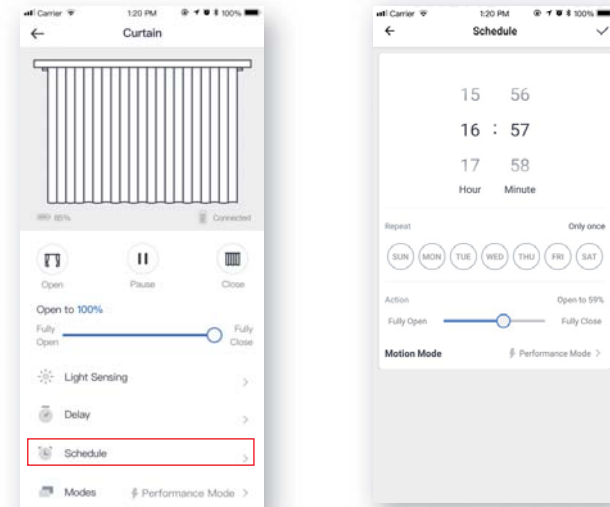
Carrier 1:20 PM 100%

←

Curtain

85%

Connected

Open

Pause

Close

Open to 100%

Fully Open

Fully Close

Light Sensing

Delay

Schedule

Modes

Performance Mode

Carrier 1:20 PM 100%

←

Schedule

15 56

16 : 57

17 58

Hour Minute

Repeat

Only once

SUN MON TUE WED THU FRI SAT

Action

Open to 59%

Fully Open

Fully Close

Motion Mode

Performance Mode